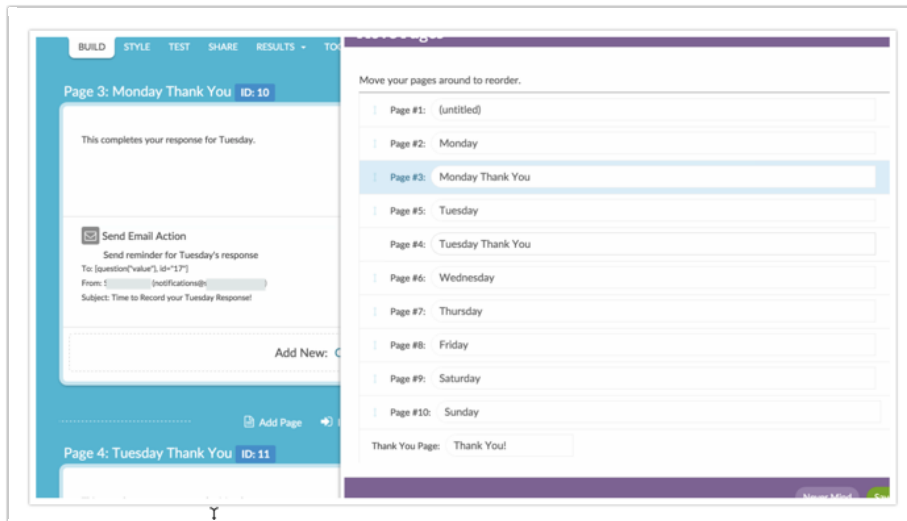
BUILD STYLE TEST SHARE RESULTS TO

Page 3: Monday Thank You ID: 10

This completes your response for Tuesday.

Send Email Action

Send reminder for Tuesday's response

To: [question("value"), id="17"]

From: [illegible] (notifications@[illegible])

Subject: Time to Record your Tuesday Response!

Add New: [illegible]

Add Page

Page 4: Tuesday Thank You ID: 11

Move your pages around to reorder.

Page #1: (untitled)

Page #2: Monday

Page #3: Monday Thank You

Page #5: Tuesday

Page #4: Tuesday Thank You

Page #6: Wednesday

Page #7: Thursday

Page #8: Friday

Page #9: Saturday

Page #10: Sunday

Thank You Page: Thank You!

Never Mind